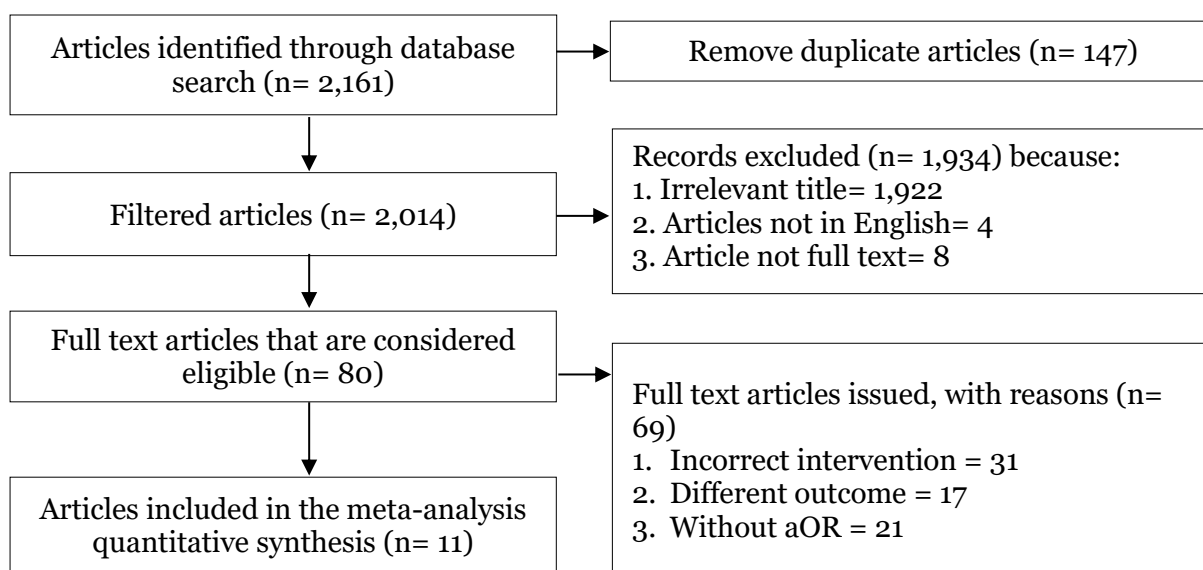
Articles identified through database search (n= 2,161)

Remove duplicate articles (n= 147)

Filtered articles (n= 2,014)

Records excluded (n= 1,934) because:
1. Irrelevant title= 1,922
2. Articles not in English= 4
3. Article not full text= 8

Full text articles that are considered eligible (n= 80)

Full text articles issued, with reasons (n= 69)
1. Incorrect intervention = 31
2. Different outcome = 17
3. Without aOR = 21

Articles included in the meta-analysis quantitative synthesis (n= 11)